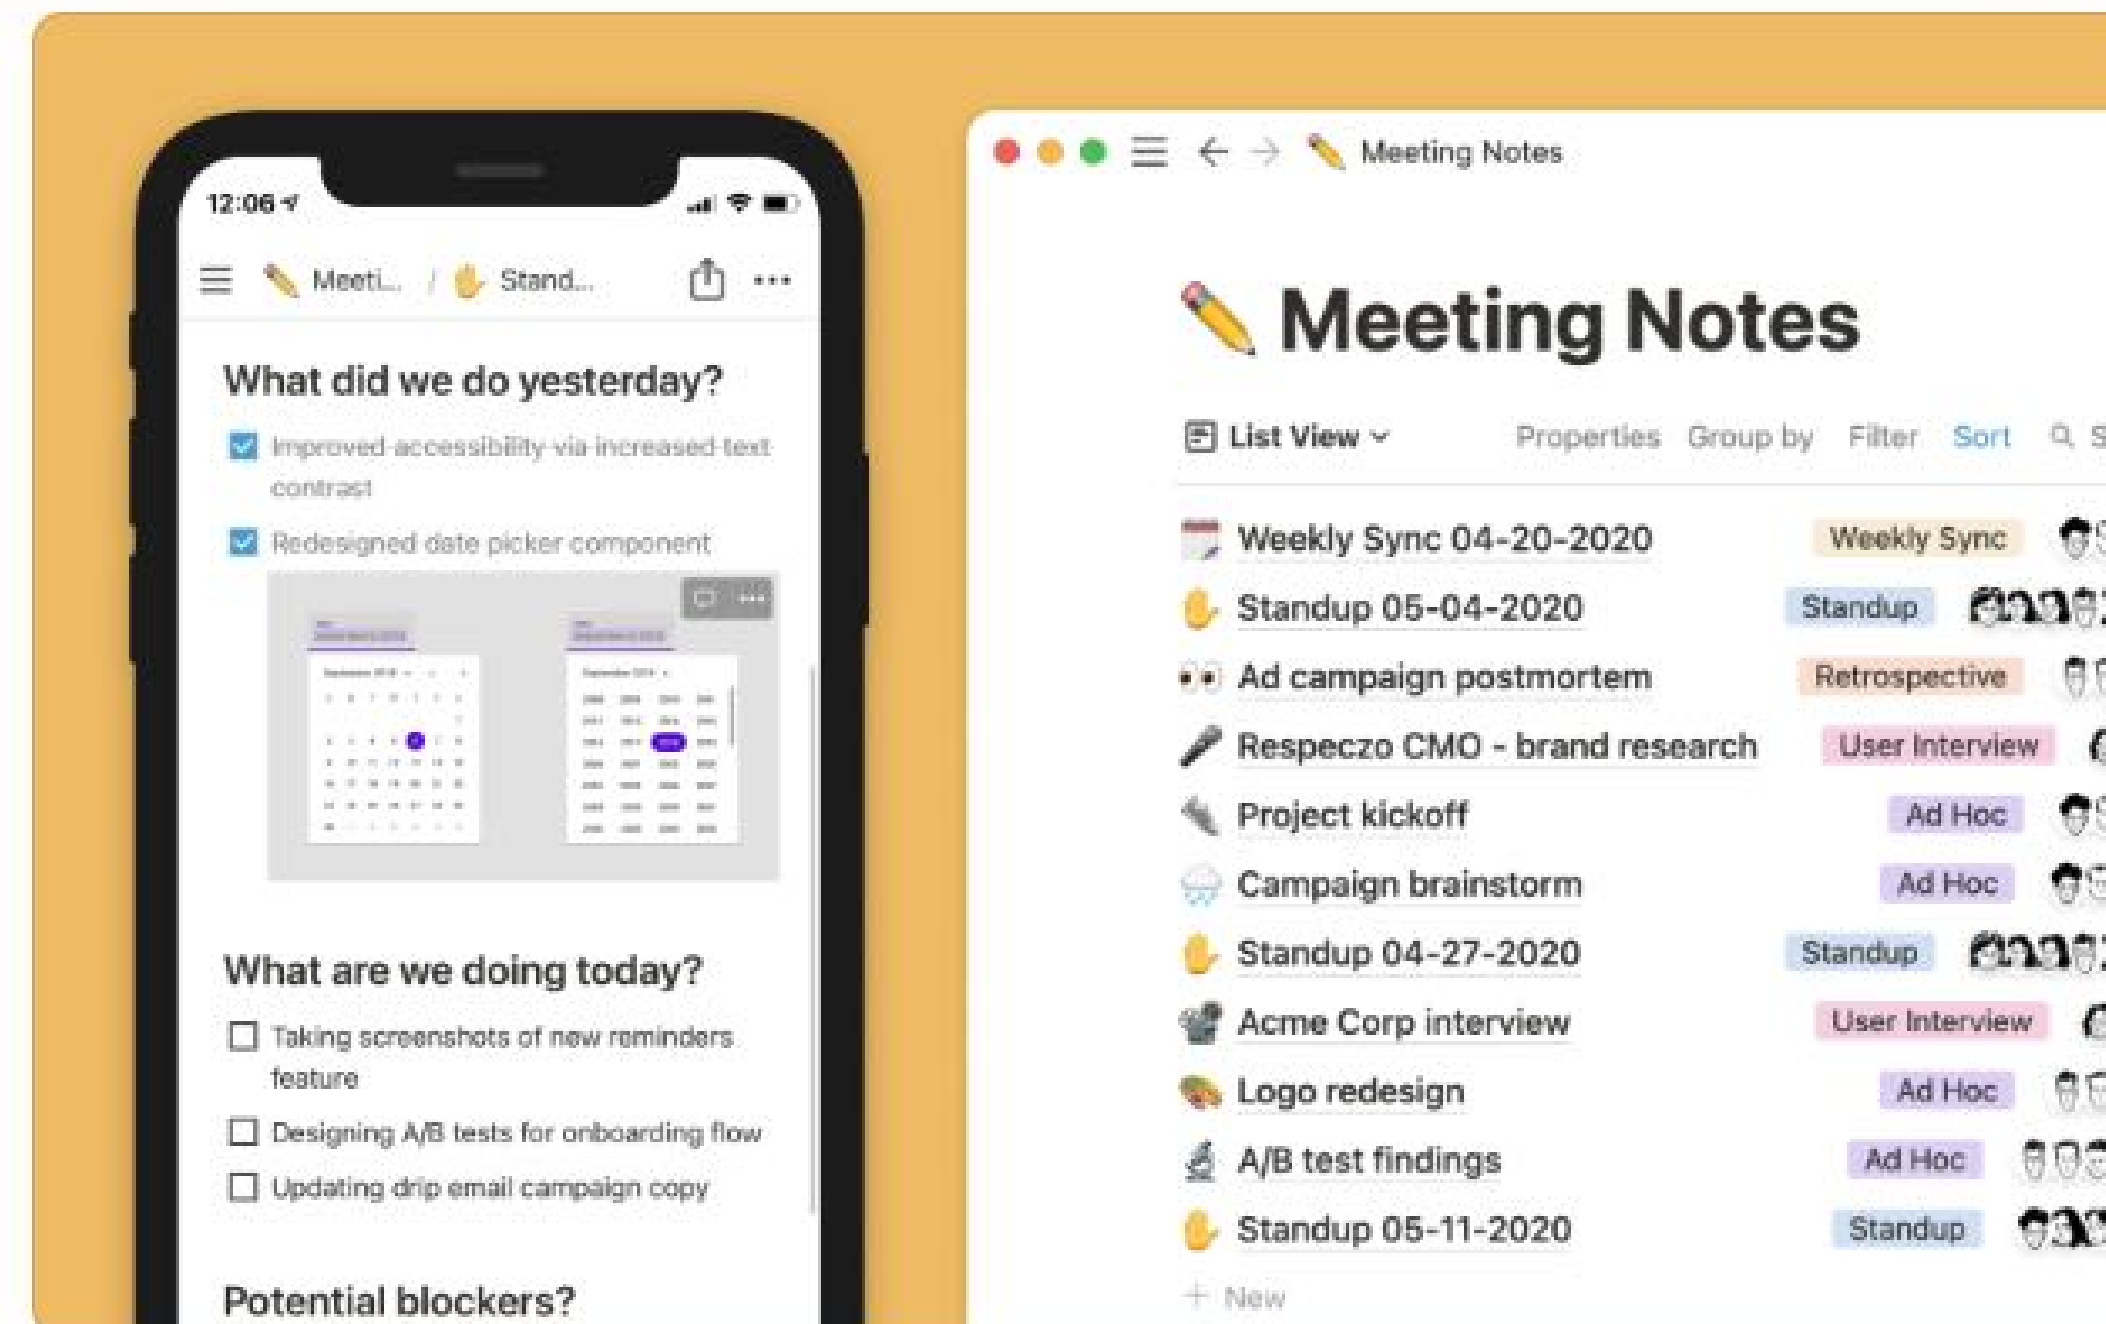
12:06

Meeti... / Stand...

What did we do yesterday?

Improved accessibility via increased text contrast

Redesigned date picker component

What are we doing today?

Taking screenshots of new reminders feature

Designing A/B tests for onboarding flow

Updating drip email campaign copy

Potential blockers?

Meeting Notes

Meeting Notes

List View

Properties Group by Filter Sort S

| | |
|---|---|
| Weekly Sync 04-20-2020 | Weekly Sync |
| Standup 05-04-2020 | Standup |
| Ad campaign postmortem | Retrospective |
| Respeczo CMO - brand research | User Interview |
| Project kickoff | Ad Hoc |
| Campaign brainstorm | Ad Hoc |
| Standup 04-27-2020 | Standup |
| Acme Corp interview | User Interview |
| Logo redesign | Ad Hoc |
| A/B test findings | Ad Hoc |
| Standup 05-11-2020 | Standup |

+ New